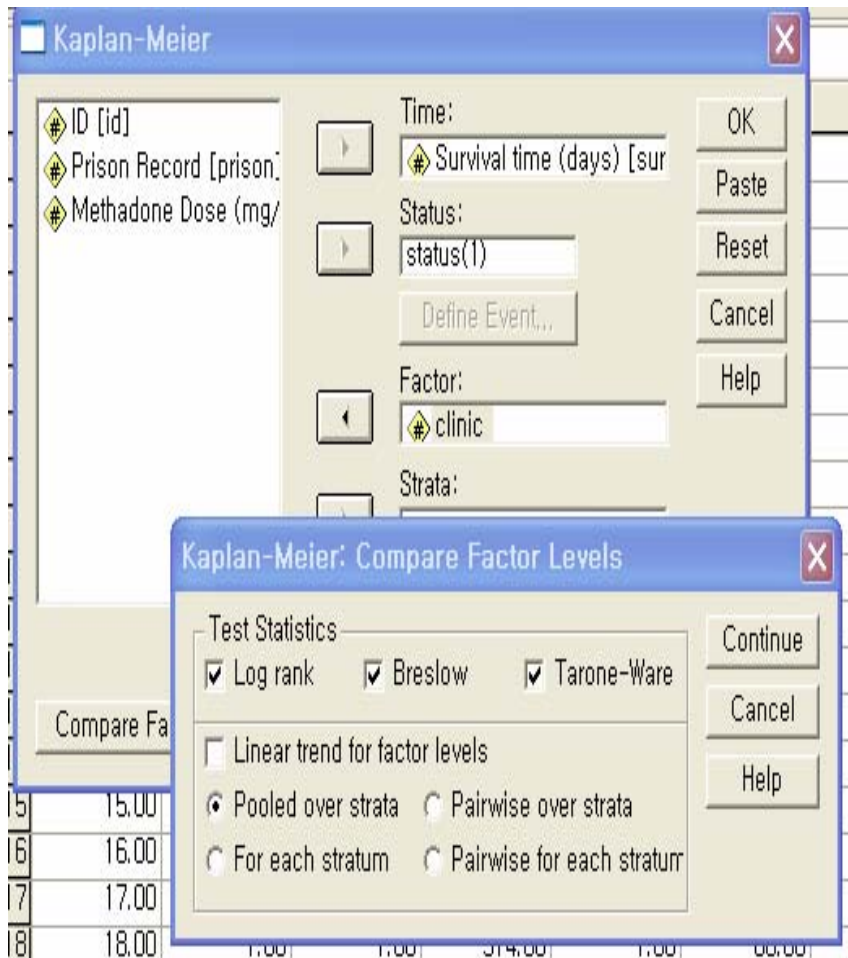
Kaplan-Meier

ID [id]
Prison Record [prison]
Methadone Dose (mg/

Time:
Survival time (days) [sur

Status:
status(1)

Define Event...

Factor:
clinic

Strata:

OK
Paste
Reset
Cancel
Help

Compare Fa

15 15.00
16 16.00
17 17.00
18 18.00

Kaplan-Meier: Compare Factor Levels

Test Statistics
Log rank
Breslow
Tarone-Ware

Linear trend for factor levels
Pooled over strata
Pairwise over strata
For each stratum
Pairwise for each stratum

Continue
Cancel
Help